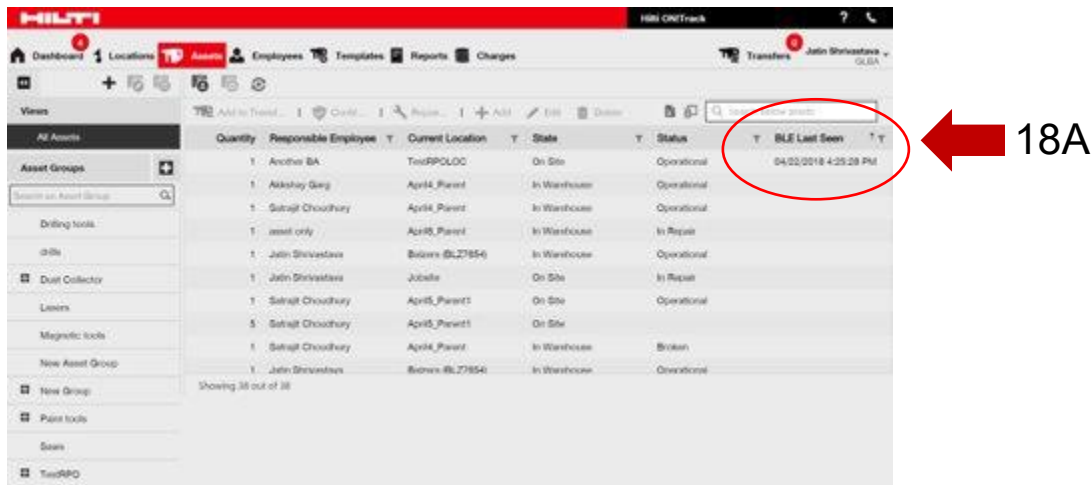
HILTI

Hilti ON!Track

? 

4 Dashboard | Locations | Assets | Employees | Templates | Reports | Charges

Transfers | Jatin Shrivastava GLBA

Views

All Assets

Asset Groups

Search an Asset Group...

Drilling tools

drills

Dust Collector

Lasers

Magnetic tools

New Asset Group

New Group

Paint tools

Saws

TestRPO

Add to Transfer... | Confi... | Repai... | Add | Edit | Delete

Search below assets

| Quantity | Responsible Employee | Current Location | State | Status | BLE Last Seen |
|---|---|---|---|---|---|
| 1 | Another BA | TestRPOLOC | On Site | Operational | 04/02/2018 4:25:28 PM |
| 1 | Akkshay Garg | April4_Parent | In Warehouse | Operational | |
| 1 | Satrajit Choudhury | April4_Parent | In Warehouse | Operational | |
| 1 | asset only | April6_Parent | In Warehouse | In Repair | |
| 1 | Jatin Shrivastava | Balzers (BLZ7654) | In Warehouse | Operational | |
| 1 | Jatin Shrivastava | Jobsite | On Site | In Repair | |
| 1 | Satrajit Choudhury | April5_Parent1 | On Site | Operational | |
| 5 | Satrajit Choudhury | April5_Parent1 | On Site | | |
| 1 | Satrajit Choudhury | April4_Parent | In Warehouse | Broken | |
| 1 | Jatin Shrivastava | Balzers (BLZ7654) | In Warehouse | Operational | |

Showing 38 out of 38

18A